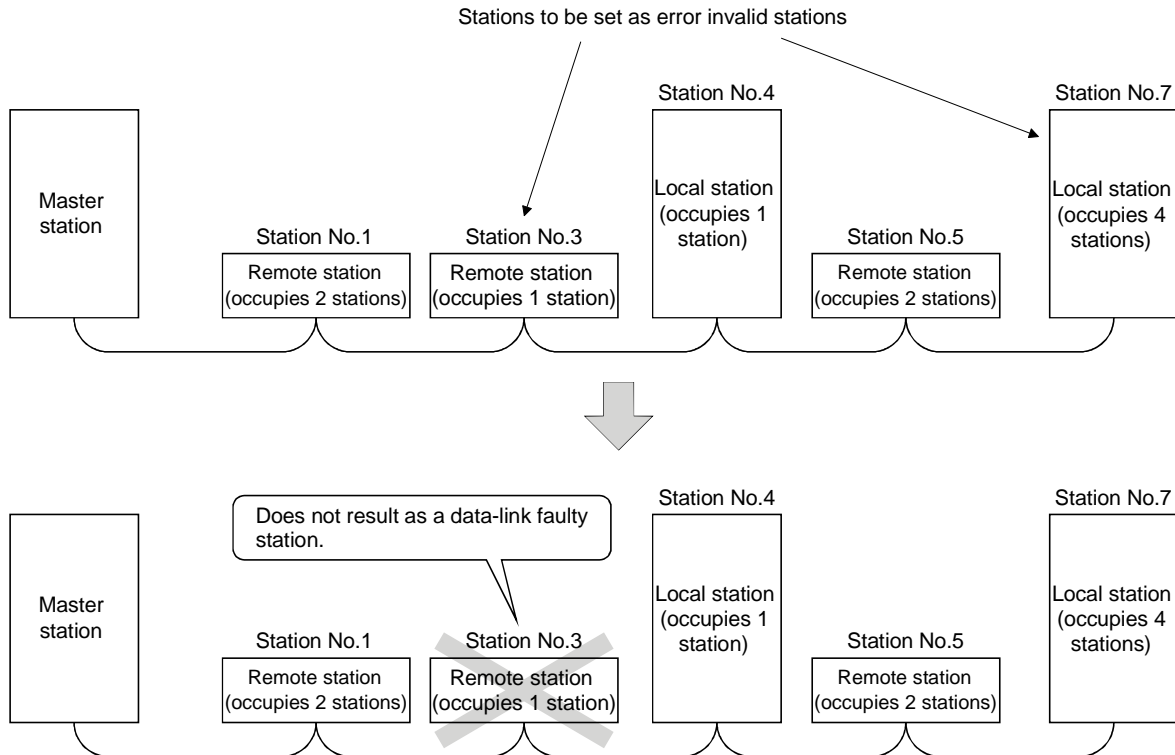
Stations to be set as error invalid stations

Master station

Station No.1
Remote station (occupies 2 stations)

Station No.3
Remote station (occupies 1 station)

Station No.4
Local station (occupies 1 station)

Station No.5
Remote station (occupies 2 stations)

Station No.7
Local station (occupies 4 stations)

Does not result as a data-link faulty station.

Master station

Station No.1
Remote station (occupies 2 stations)

Station No.3
Remote station (occupies 1 station)

Station No.4
Local station (occupies 1 station)

Station No.5
Remote station (occupies 2 stations)

Station No.7
Local station (occupies 4 stations)